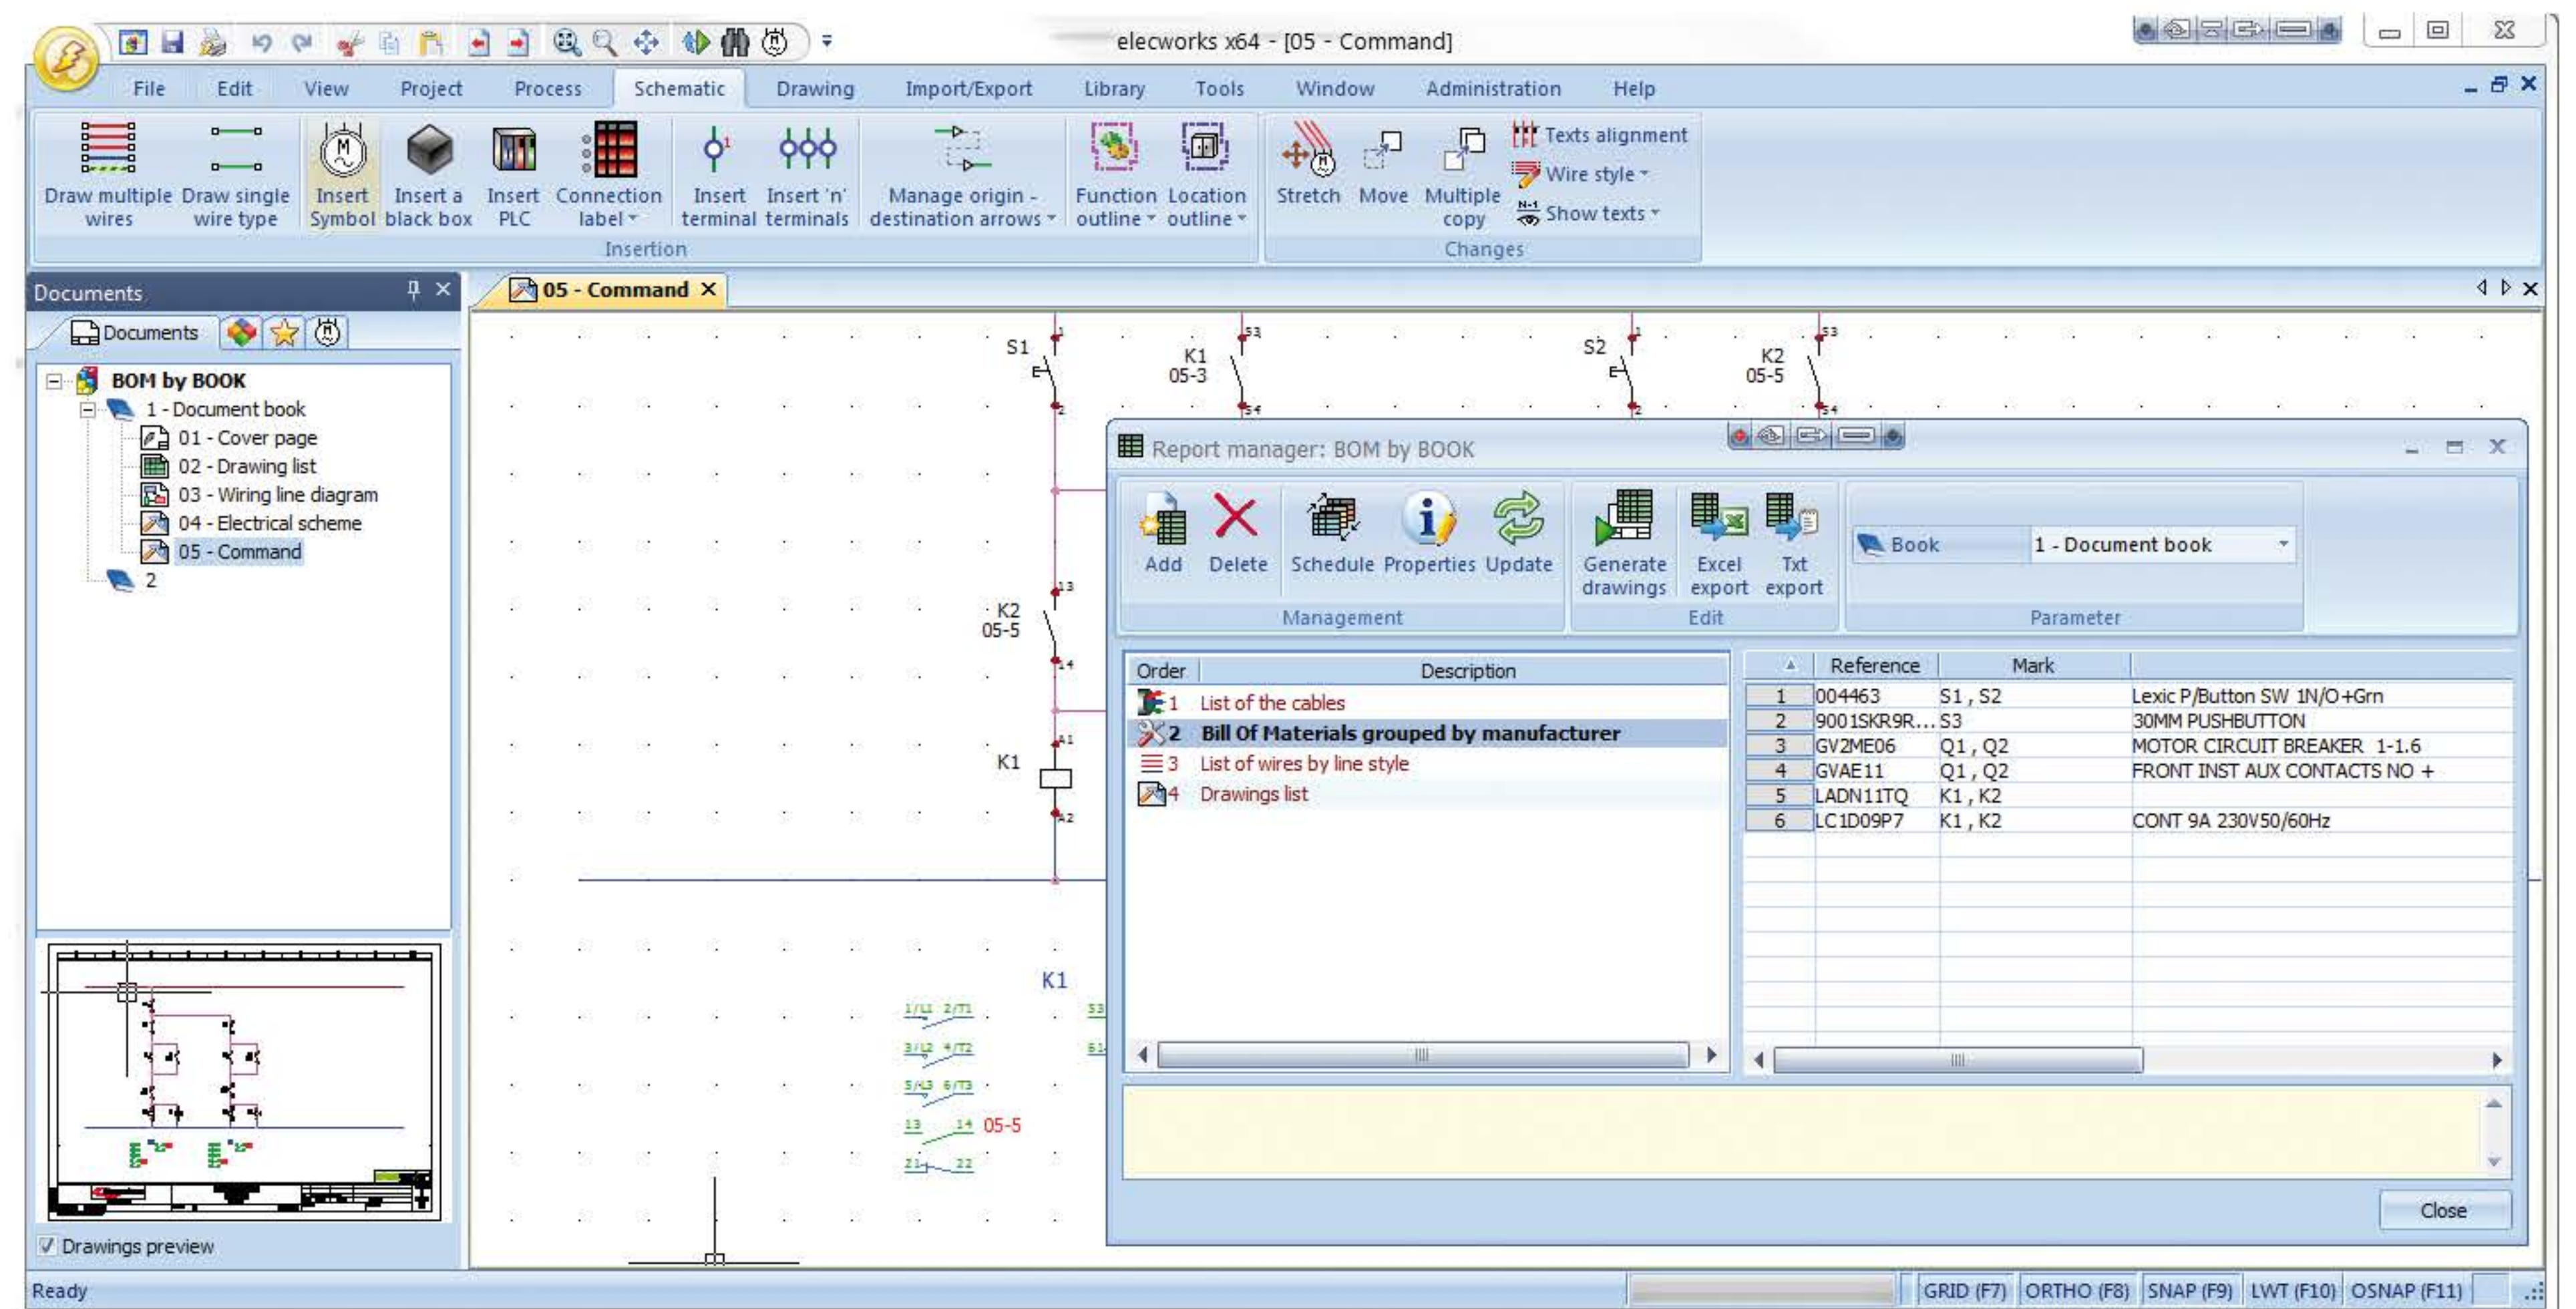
elecworks x64 - [05 - Command]

File Edit View Project Process Schematic Drawing Import/Export Library Tools Window Administration Help

Draw multiple wires
Draw single wire type
Insert Symbol
Insert a black box
Insert PLC
Connection label
Insert terminal
Insert 'n' terminals
Manage origin - destination arrows
Function outline
Location outline
Insertion
Stretch
Move
Multiple copy
Texts alignment
Wire style
Show texts
Changes

Documents
Documents
BOM by BOOK
1 - Document book
01 - Cover page
02 - Drawing list
03 - Wiring line diagram
04 - Electrical scheme
05 - Command
2

Drawings preview

05 - Command

S1
K1 05-3
S2
K2 05-5
K2 05-5
K1
K1
05-5

Report manager: BOM by BOOK
Add
Delete
Schedule
Properties
Update
Management
Generate drawings
Excel export
Txt export
Edit
Book
1 - Document book
Parameter

| Order | Description |
|---|---|
| 1 | List of the cables |
| 2 | Bill Of Materials grouped by manufacturer |
| 3 | List of wires by line style |
| 4 | Drawings list |

| | Reference | Mark | |
|---|---|---|---|
| 1 | 004463 | S1 , S2 | Lexic P/Button SW 1N/O+Grn |
| 2 | 9001SKR9R... | S3 | 30MM PUSHBUTTON |
| 3 | GV2ME06 | Q1 , Q2 | MOTOR CIRCUIT BREAKER 1-1.6 |
| 4 | GVAE11 | Q1 , Q2 | FRONT INST AUX CONTACTS NO + |
| 5 | LADN11TQ | K1 , K2 | |
| 6 | LC1D09P7 | K1 , K2 | CONT 9A 230V50/60Hz |

Close

Ready
GRID (F7) ORTHO (F8) SNAP (F9) LWT (F10) OSNAP (F11)